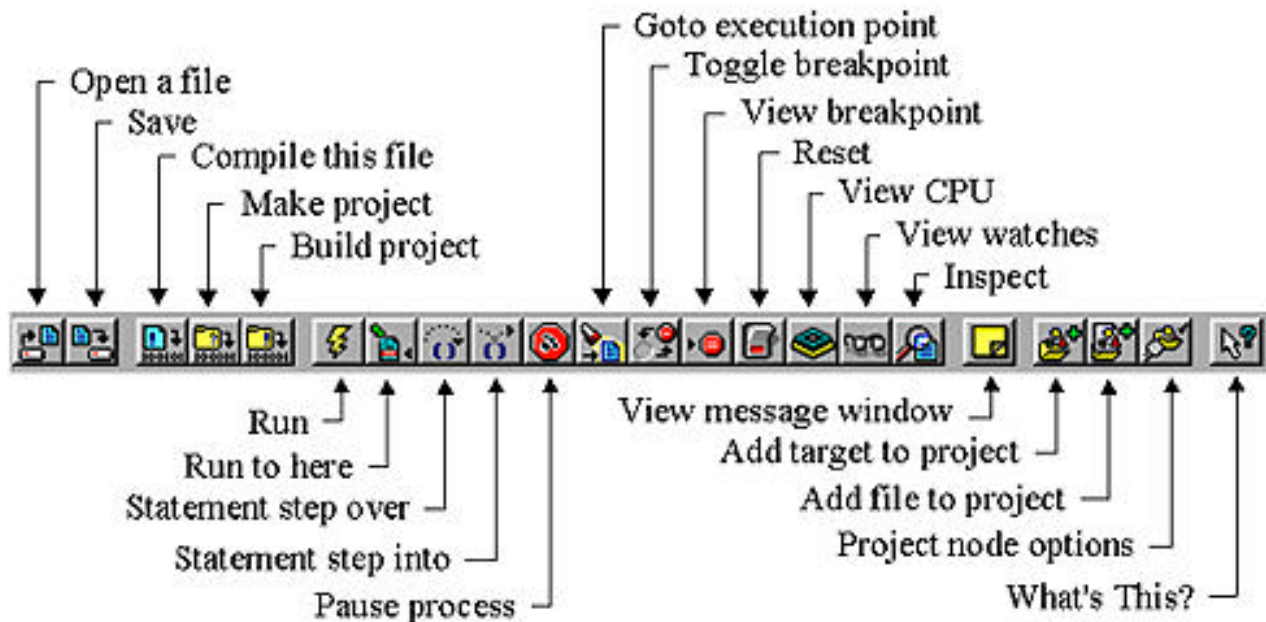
Open a file
Save
Compile this file
Make project
Build project
Goto execution point
Toggle breakpoint
View breakpoint
Reset
View CPU
View watches
Inspect
Run
Run to here
Statement step over
Statement step into
Pause process
View message window
Add target to project
Add file to project
Project node options
What's This?